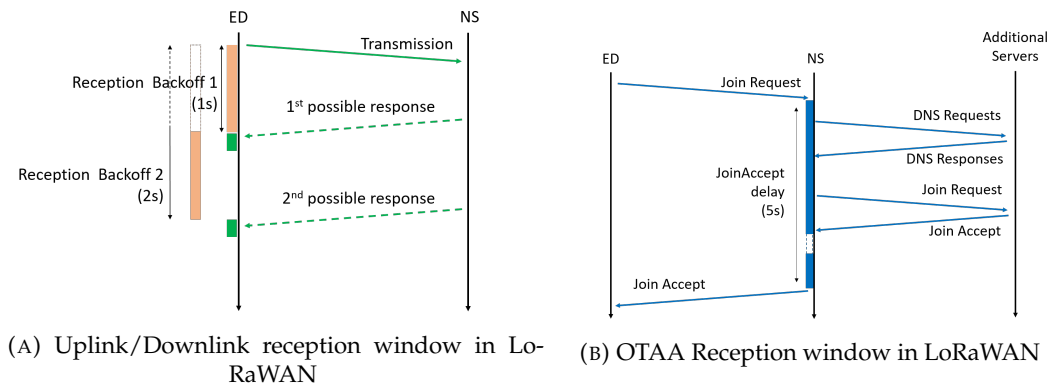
ED

NS

Transmission

Reception Backoff 1 (1s)

1st possible response

Reception Backoff 2 (2s)

2nd possible response

(A) Uplink/Downlink reception window in LoRaWAN

ED

NS

Additional Servers

Join Request

DNS Requests

DNS Responses

JoinAccept delay (5s)

Join Request

Join Accept

Join Accept

(B) OTAA Reception window in LoRaWAN